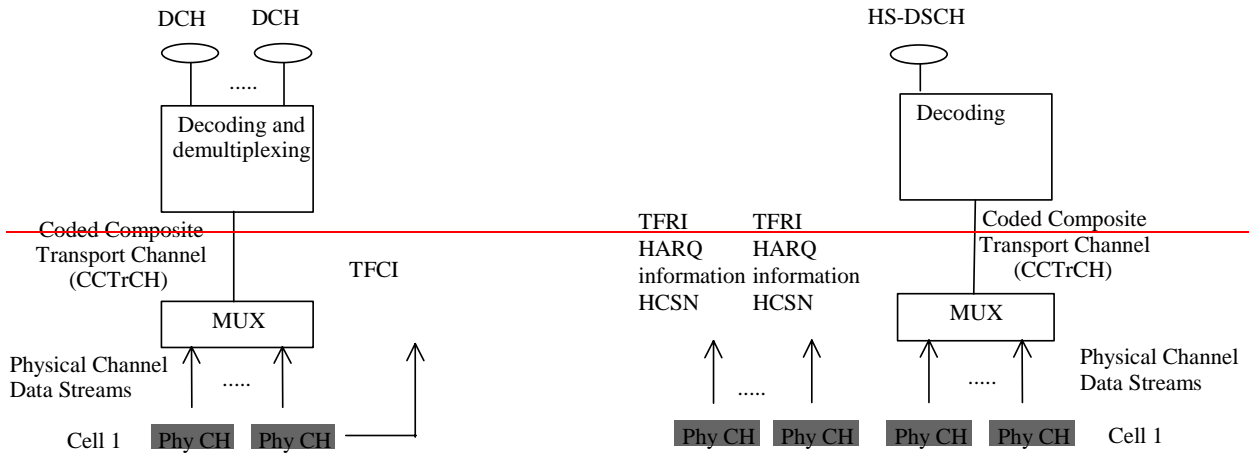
DCH DCH

.....

Decoding and demultiplexing

Coded Composite Transport Channel (CCTrCH)

TFCI

MUX

Physical Channel Data Streams

.....

Cell 1 Phy CH Phy CH

HS-DSCH

Decoding

TFRI HARQ information HCSN

TFRI HARQ information HCSN

Coded Composite Transport Channel (CCTrCH)

MUX

.....

.....

Physical Channel Data Streams

Phy CH Phy CH Phy CH Phy CH Cell 1